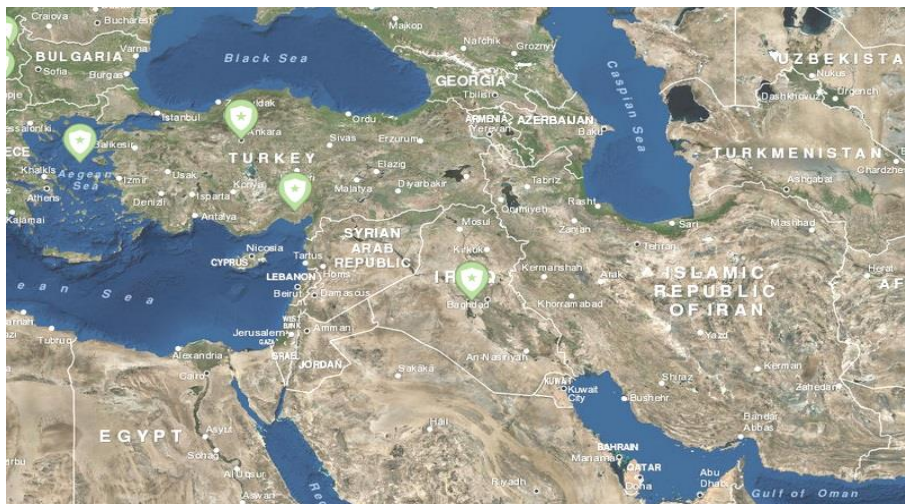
Craiova
Bucharest
Majkop
Nal'chik
Groznyy
UZBEKISTA
BULGARIA
Varna
Black Sea
Sofia
Burgas
GEORGIA
Caspian Sea
Nukus
Tbilisi
Dashkhovuz
Urgench
Istanbul
Ankara
Ordu
ARMENIA
AZERBAIJAN
Yerevan
Baku
ECE
Balikesir
Sivas
Erzurum
TURKEY
TURKMENISTAN
Elazig
Chardzhe
Aegean Sea
Izmir
Usak
Tabriz
Athens
Malatya
Diyarbakir
Ashgabat
Isparta
Denizli
Konya
Rasht
Antalya
Mosul
Orumiyeh
Kalamai
SYRIAN
Zanjan
Mashhad
ARAB
Sari
Nicosia
REPUBLIC
Kirkuk
Tehran
CYPRUS
Tartus
Homs
IRAQ
Kermanshah
Arak
ISLAMIC
Herat
LEBANON
REPUBLIC
AF
ean Sea
Beirut
Damascus
Baghdad
Khorramabad
OF IRAN
Jerusalem
WEST BANK
Amman
GAZA
ISRAEL
JORDAN
Yazd
Tubruq
Alexandria
An-Nasiriyah
Kerman
Cairo
Sakaka
KUWAIT
Shiraz
Kuwait City
Zahedan
Bushehr
EGYPT
Asyut
Hail
Bandar Abbas
BAHRAIN
Sohag
Manama
QATAR
Riyadh
Abu Dhabi
Gulf of Oman
Al Uqsur
Aswan